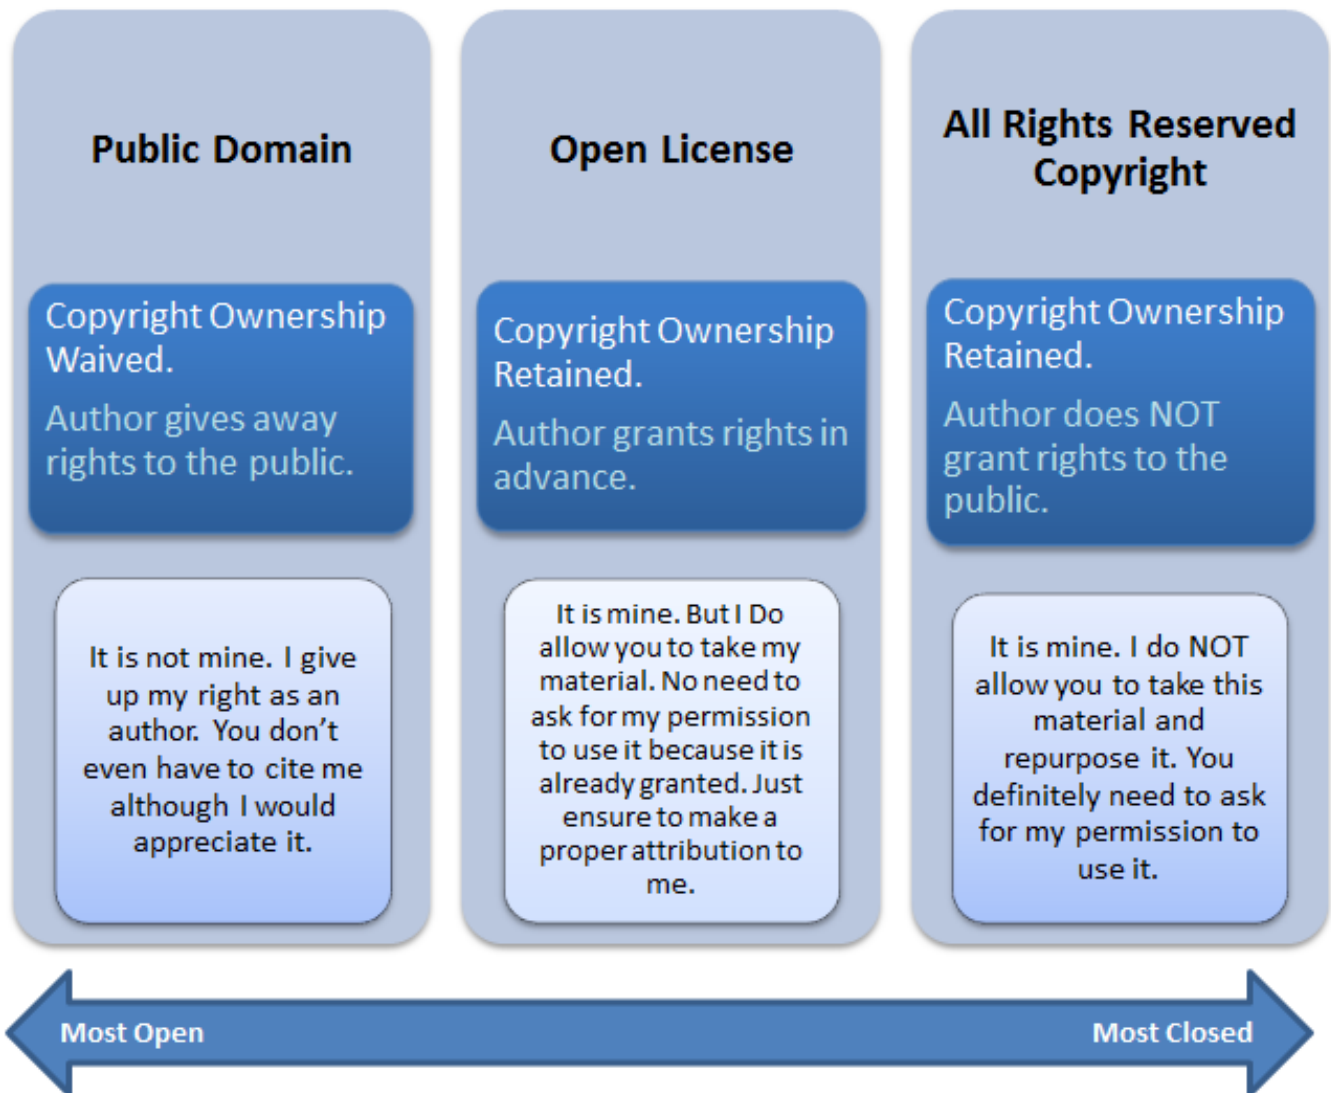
Public Domain

Copyright Ownership Waived.

Author gives away rights to the public.

It is not mine. I give up my right as an author. You don't even have to cite me although I would appreciate it.

Open License

Copyright Ownership Retained.

Author grants rights in advance.

It is mine. But I Do allow you to take my material. No need to ask for my permission to use it because it is already granted. Just ensure to make a proper attribution to me.

All Rights Reserved Copyright

Copyright Ownership Retained.

Author does NOT grant rights to the public.

It is mine. I do NOT allow you to take this material and repurpose it. You definitely need to ask for my permission to use it.

Most Open

Most Closed